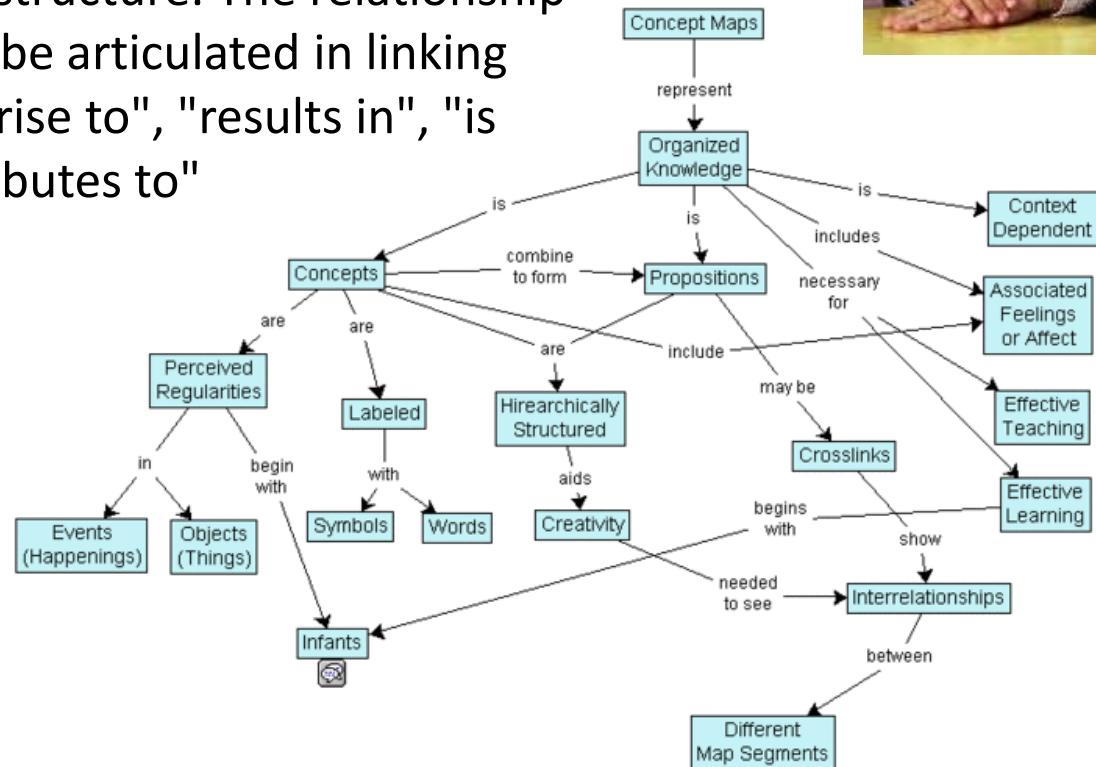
structure. The relationship be articulated in linking rise to", "results in", "is butes to"

Concept Maps
represent
Organized Knowledge
is
Context Dependent
includes
Associated Feelings or Affect
necessary for
Effective Teaching
Effective Learning
is
Concepts
combine to form
is
Propositions
are
Perceived Regularities
are
Labeled
are
include
may be
Hirearchically Structured
in
begin with
with
aids
Crosslinks
begins with
show
Events (Happenings)
Objects (Things)
Symbols
Words
Creativity
needed to see
Interrelationships
Infants
between
Different Map Segments